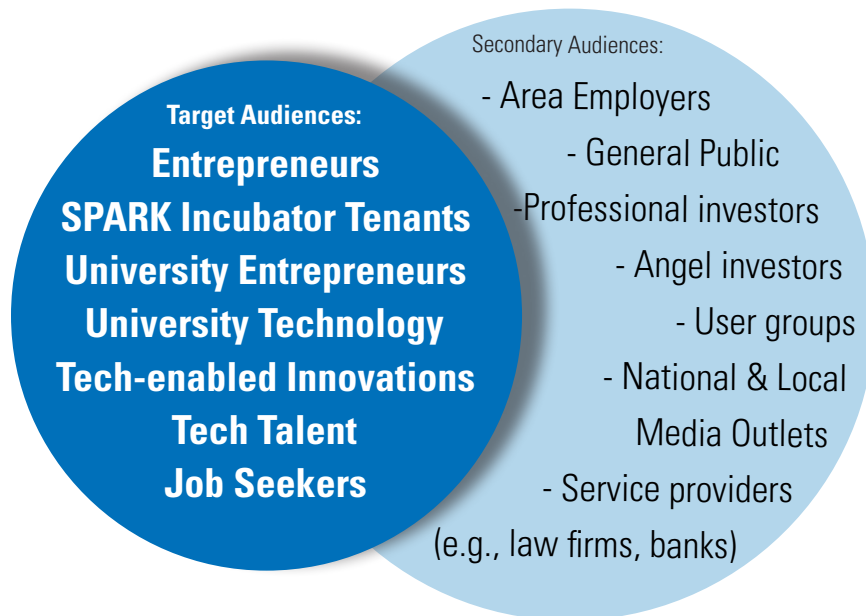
Target Audiences:
Entrepreneurs
SPARK Incubator Tenants
University Entrepreneurs
University Technology
Tech-enabled Innovations
Tech Talent
Job Seekers

Secondary Audiences:
- Area Employers
- General Public
-Professional investors
- Angel investors
- User groups
- National & Local Media Outlets
- Service providers (e.g., law firms, banks)